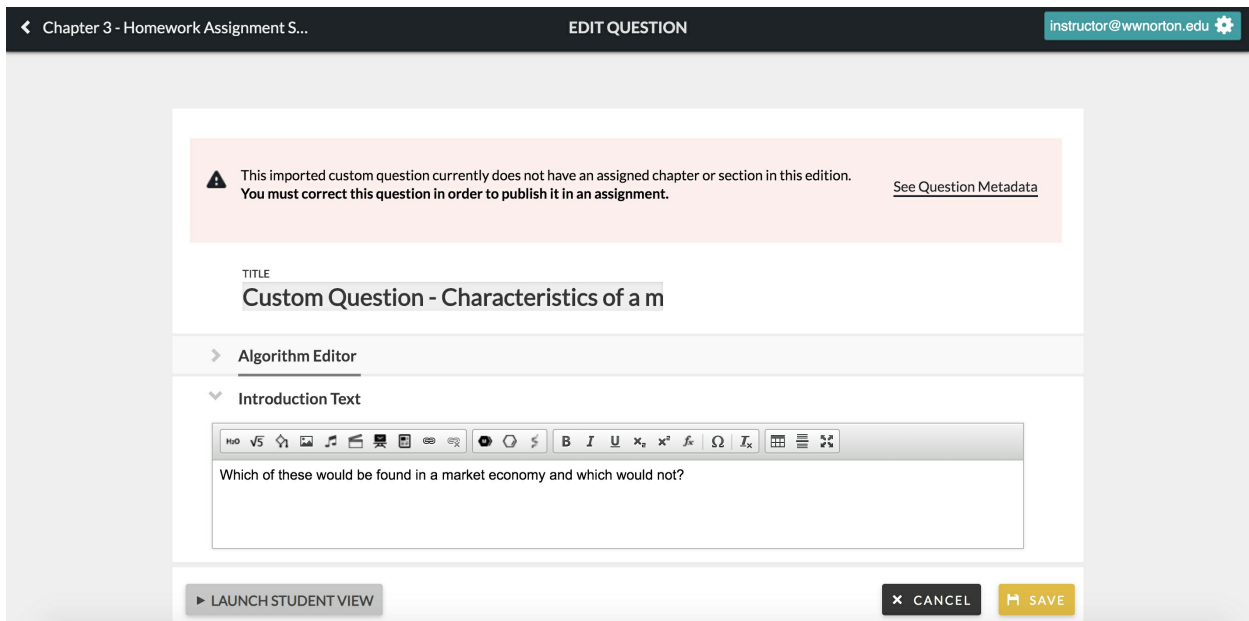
Chapter 3 - Homework Assignment S...

EDIT QUESTION

instructor@wwnorton.edu

This imported custom question currently does not have an assigned chapter or section in this edition. **You must correct this question in order to publish it in an assignment.**

See Question Metadata

TITLE

Custom Question - Characteristics of a m

Algorithm Editor

Introduction Text

$H_2O$ $\sqrt{5}$ B I U $x_2$ $x^2$ $f_x$ Ω $I_x$

Which of these would be found in a market economy and which would not?

LAUNCH STUDENT VIEW

CANCEL

SAVE